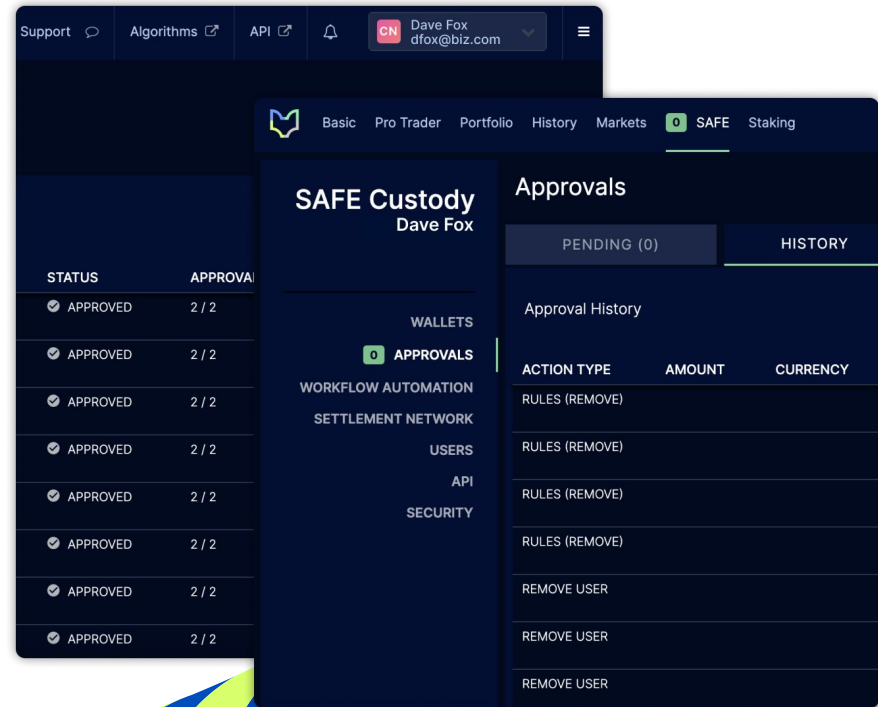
Support Algorithms API CN Dave Fox dfox@biz.com

| STATUS | APPROVAL |
|---|---|
| APPROVED | 2 / 2 |
| APPROVED | 2 / 2 |
| APPROVED | 2 / 2 |
| APPROVED | 2 / 2 |
| APPROVED | 2 / 2 |
| APPROVED | 2 / 2 |
| APPROVED | 2 / 2 |
| APPROVED | 2 / 2 |

Basic Pro Trader Portfolio History Markets 0 SAFE Staking

SAFE Custody
Dave Fox

WALLETS
0 APPROVALS
WORKFLOW AUTOMATION
SETTLEMENT NETWORK
USERS
API
SECURITY

Approvals

PENDING (0) HISTORY

Approval History

| ACTION TYPE | AMOUNT | CURRENCY |
|---|---|---|
| RULES (REMOVE) | | |
| RULES (REMOVE) | | |
| RULES (REMOVE) | | |
| RULES (REMOVE) | | |
| REMOVE USER | | |
| REMOVE USER | | |
| REMOVE USER | | |